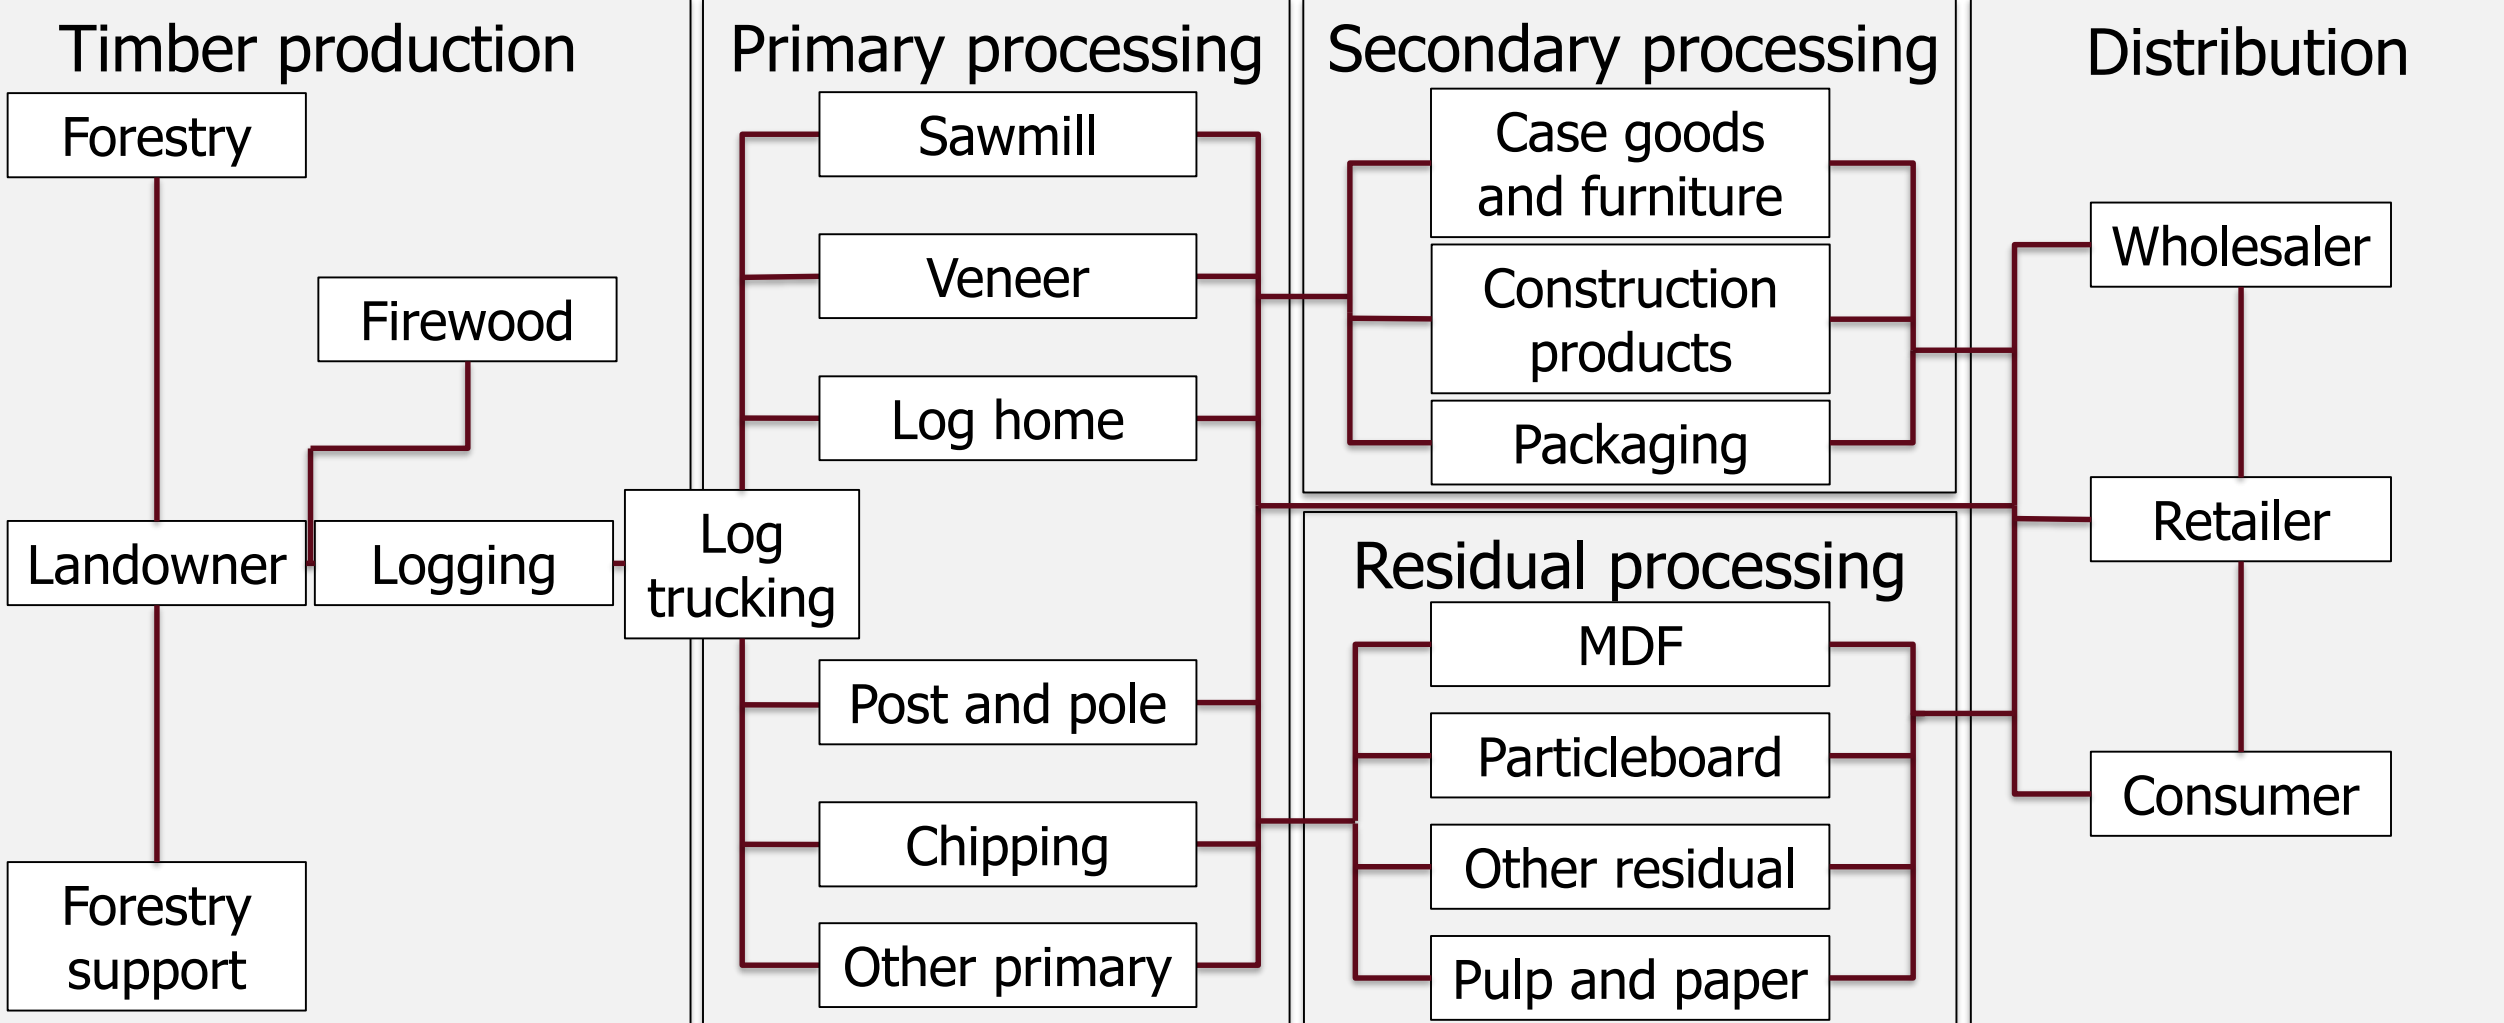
Timber production
Forestry
Firewood
Landowner
Logging
Forestry support

Primary processing
Log trucking
Sawmill
Veneer
Log home
Post and pole
Chipping
Other primary

Secondary processing
Case goods and furniture
Construction products
Packaging

Residual processing
MDF
Particleboard
Other residual
Pulp and paper

Distribution
Wholesaler
Retailer
Consumer